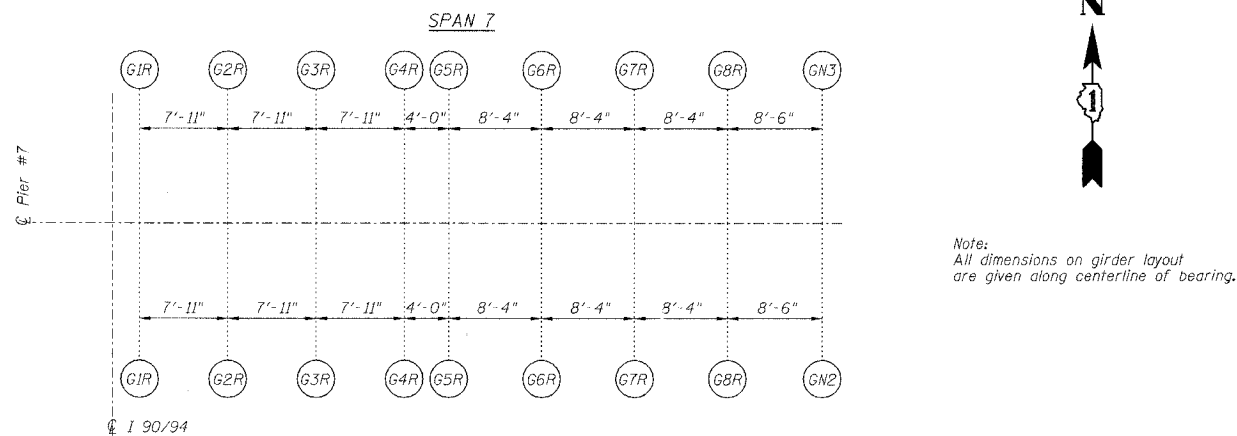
SPAN 7

N

1

G1R G2R G3R G4R G5R G6R G7R G8R GN3

7′-11″ 7′-11″ 7′-11″ 4′-0″ 8′-4″ 8′-4″ 8′-4″ 8′-6″

℄ Pier #7

Note:
All dimensions on girder layout are given along centerline of bearing.

7′-11″ 7′-11″ 7′-11″ 4′-0″ 8′-4″ 8′-4″ 8′-4″ 8′-6″

G1R G2R G3R G4R G5R G6R G7R G8R GN2

℄ I 90/94